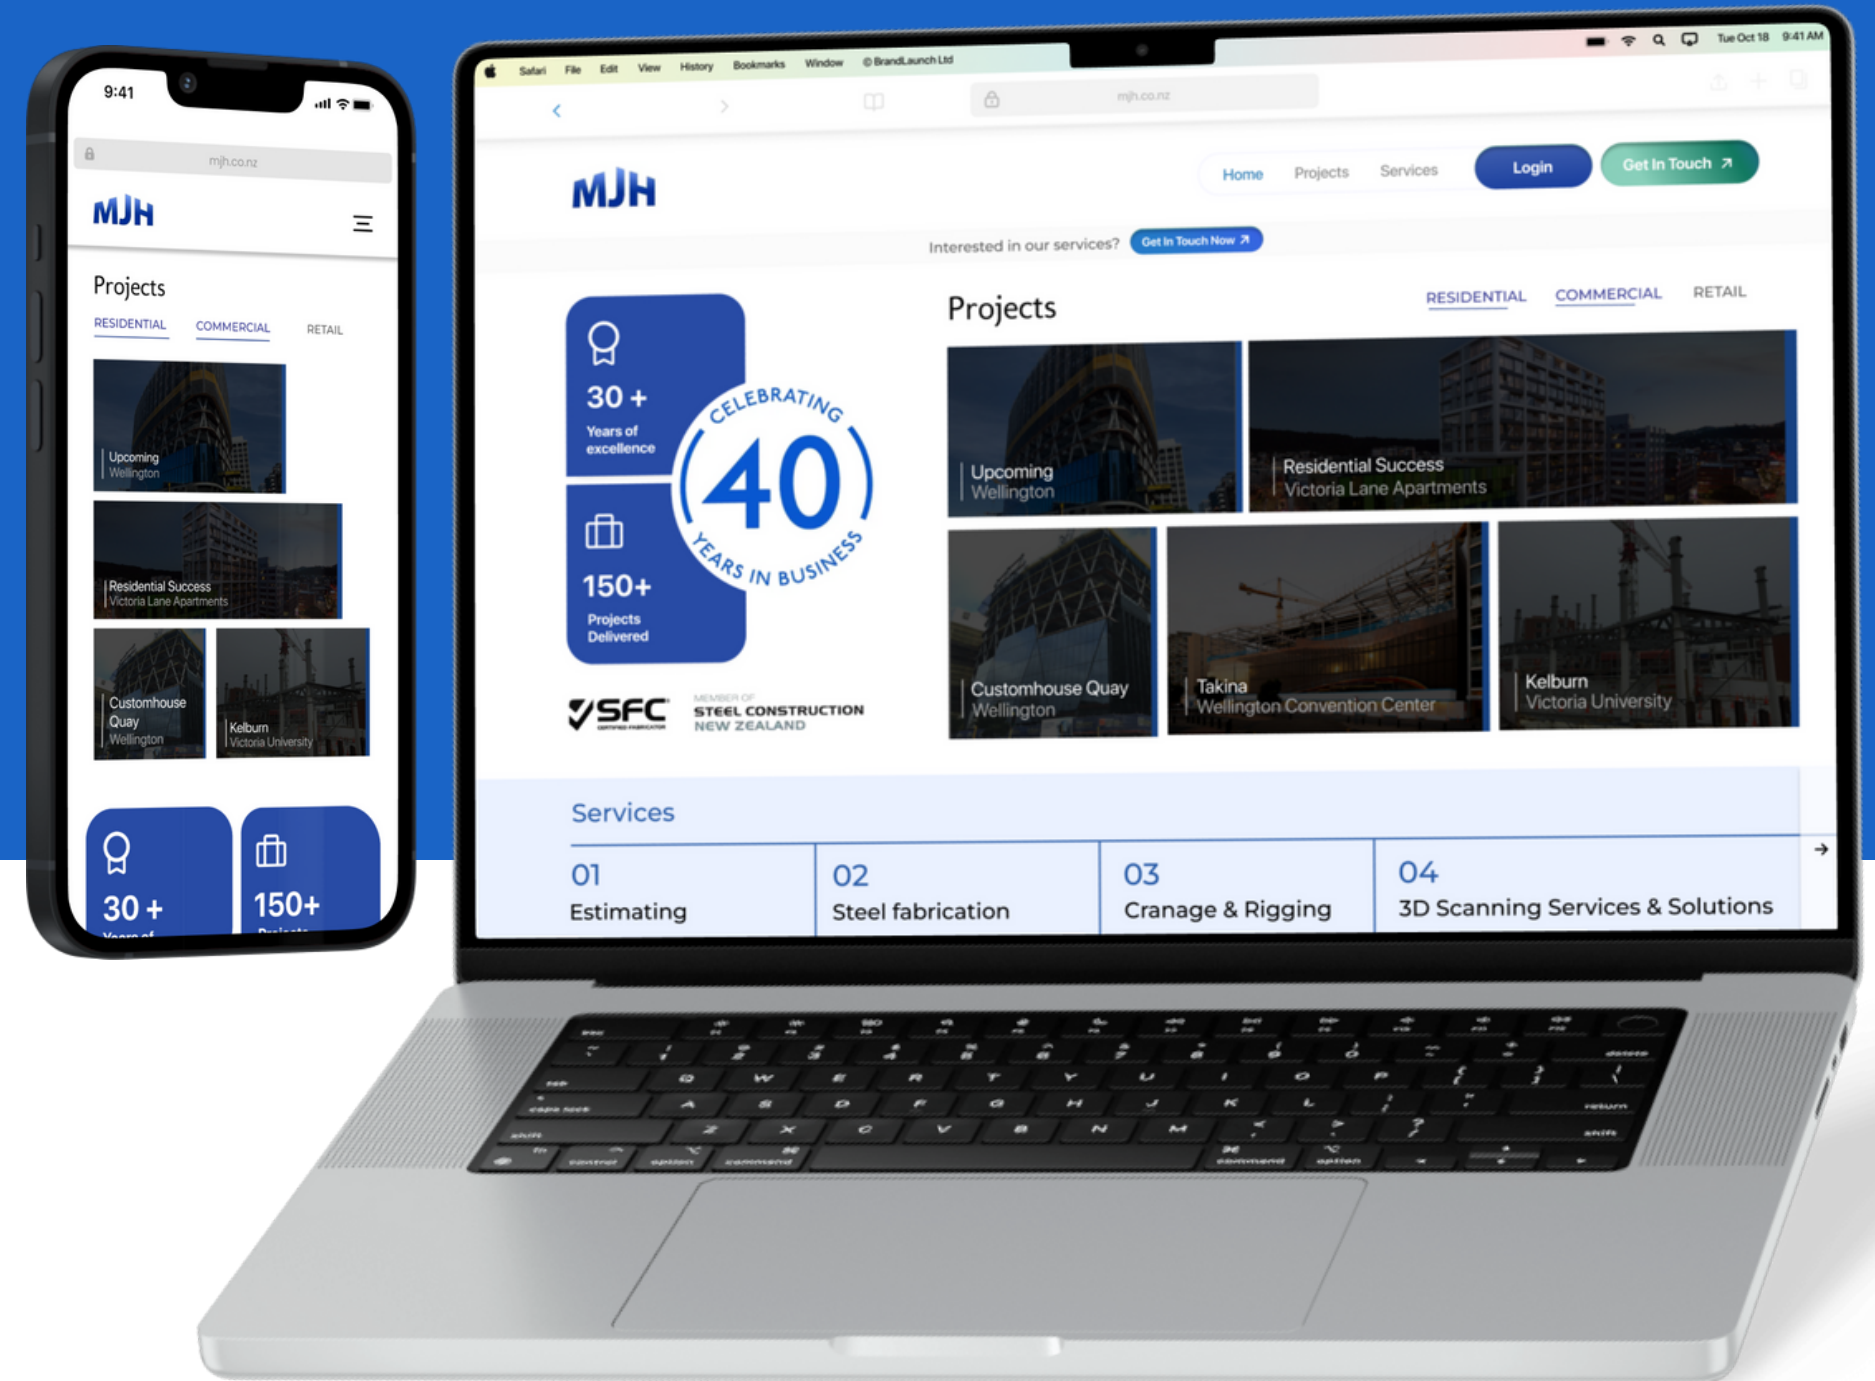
9:41

mjh.co.nz

MJH

Projects

RESIDENTIAL COMMERCIAL RETAIL

Upcoming
Wellington

Residential Success
Victoria Lane Apartments

Customhouse Quay
Wellington

Kelburn
Victoria University

30 +

150+

Safari File Edit View History Bookmarks Window © BrandLaunch Ltd

Tue Oct 18 9:41 AM

mjh.co.nz

MJH

Home Projects Services Login Get In Touch ↗

Interested in our services? Get In Touch Now ↗

30 +
Years of excellence

150+
Projects Delivered

CELEBRATING 40 YEARS IN BUSINESS

SFC

MEMBER OF
STEEL CONSTRUCTION
NEW ZEALAND

Projects

RESIDENTIAL COMMERCIAL RETAIL

Upcoming
Wellington

Residential Success
Victoria Lane Apartments

Customhouse Quay
Wellington

Takina
Wellington Convention Center

Kelburn
Victoria University

Services

01
Estimating

02
Steel fabrication

03
Cranage & Rigging

04
3D Scanning Services & Solutions